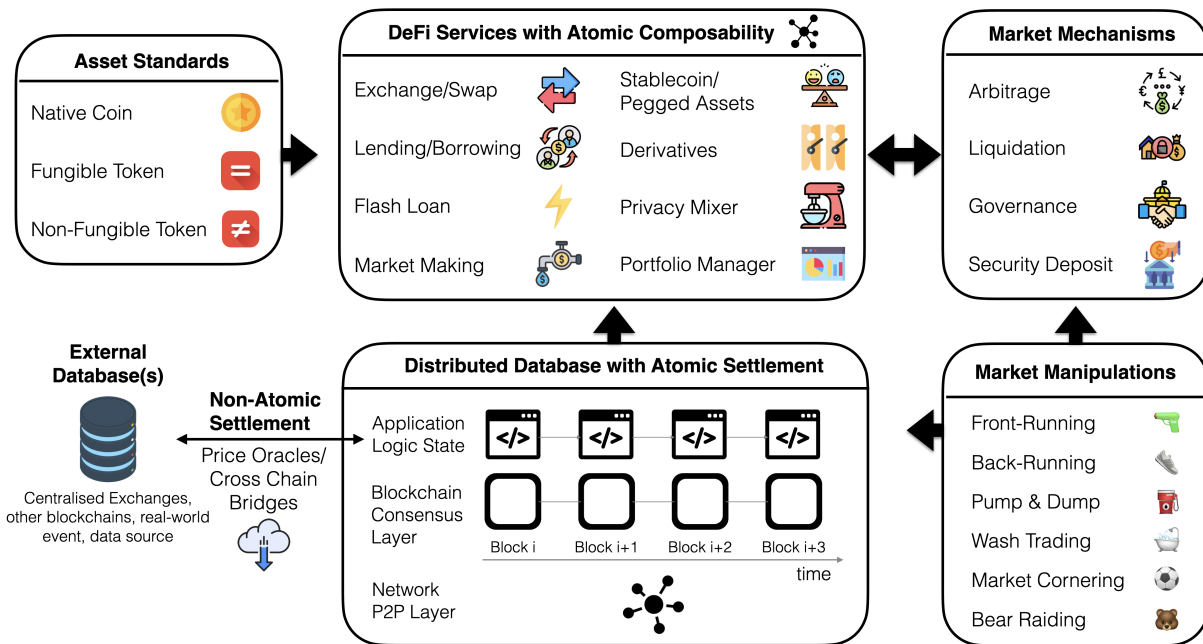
Asset Standards

Native Coin

Fungible Token

Non-Fungible Token

DeFi Services with Atomic Composability

Exchange/Swap

Lending/Borrowing

Flash Loan

Market Making

Stablecoin/ Pegged Assets

Derivatives

Privacy Mixer

Portfolio Manager

Market Mechanisms

Arbitrage

Liquidation

Governance

Security Deposit

External Database(s)

Centralised Exchanges, other blockchains, real-world event, data source

Non-Atomic Settlement

Price Oracles/ Cross Chain Bridges

Distributed Database with Atomic Settlement

Application Logic State

</>

</>

</>

</>

Blockchain Consensus Layer

Block i

Block i+1

Block i+2

Block i+3

time

Network P2P Layer

Market Manipulations

Front-Running

Back-Running

Pump & Dump

Wash Trading

Market Cornering

Bear Raiding